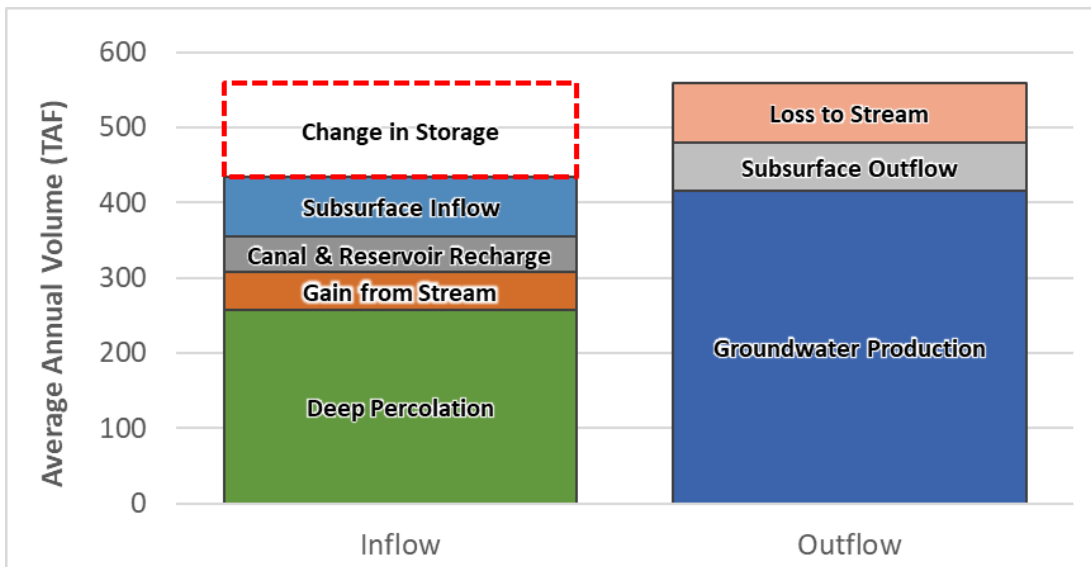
600
500
400
300
200
100
0

Average Annual Volume (TAF)

Change in Storage
Subsurface Inflow
Canal & Reservoir Recharge
Gain from Stream
Deep Percolation

Loss to Stream
Subsurface Outflow
Groundwater Production

Inflow
Outflow